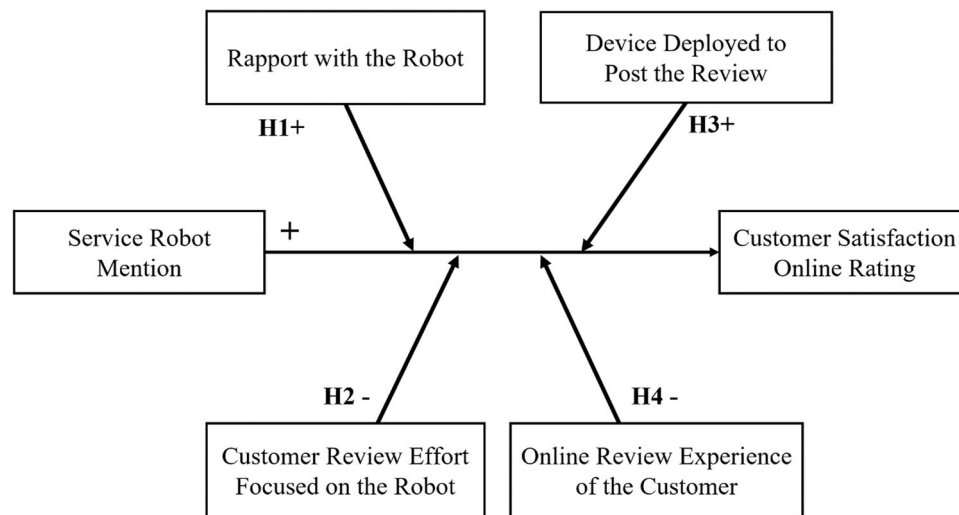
Rapport with the Robot

Device Deployed to Post the Review

H1+

H3+

Service Robot Mention

+

Customer Satisfaction Online Rating

H2 -

H4 -

Customer Review Effort Focused on the Robot

Online Review Experience of the Customer